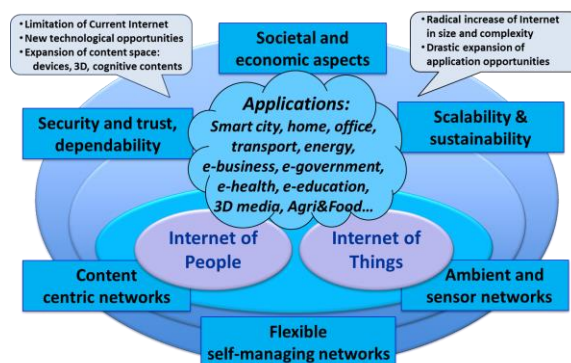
• Limitation of Current Internet
• New technological opportunities
• Expansion of content space: devices, 3D, cognitive contents

Societal and economic aspects

• Radical increase of Internet in size and complexity
• Drastic expansion of application opportunities

Security and trust, dependability

Applications:
Smart city, home, office, transport, energy, e-business, e-government, e-health, e-education, 3D media, Agri&Food...

Scalability & sustainability

Internet of People

Internet of Things

Content centric networks

Ambient and sensor networks

Flexible self-managing networks